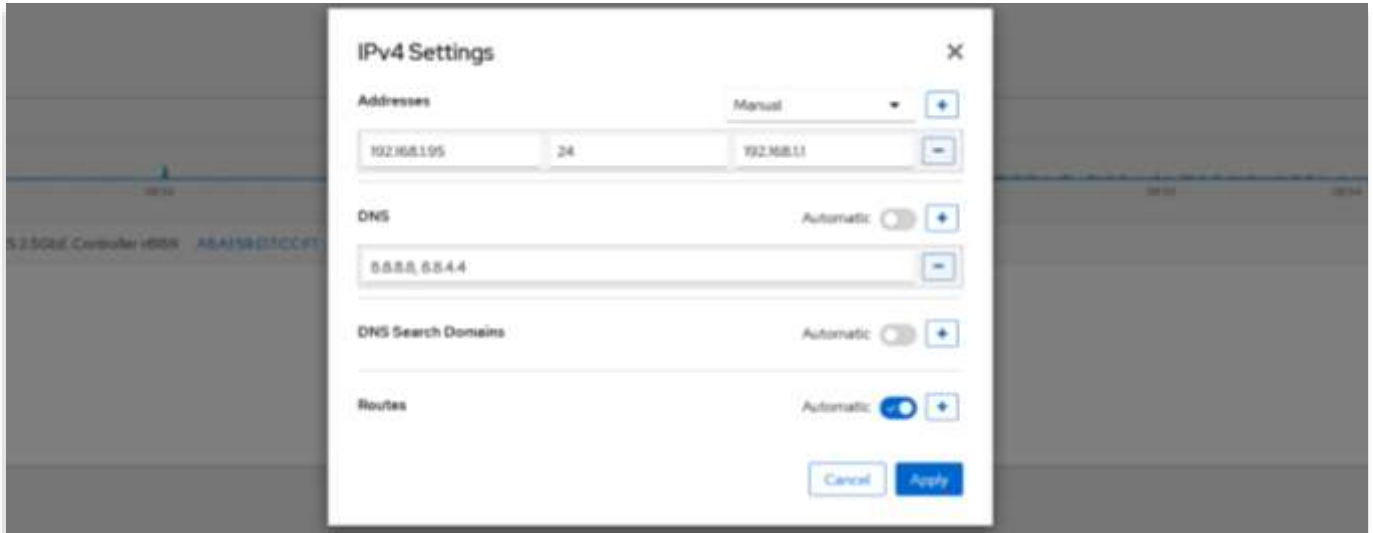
IPv4 Settings

×

Addresses

Manual

+

192.168.1.95

24

192.168.1.1

−

DNS

Automatic

+

8.8.8.8, 8.8.4.4

−

DNS Search Domains

Automatic

+

Routes

Automatic

+

Cancel

Apply

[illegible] 2.5GbE Controller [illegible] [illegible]